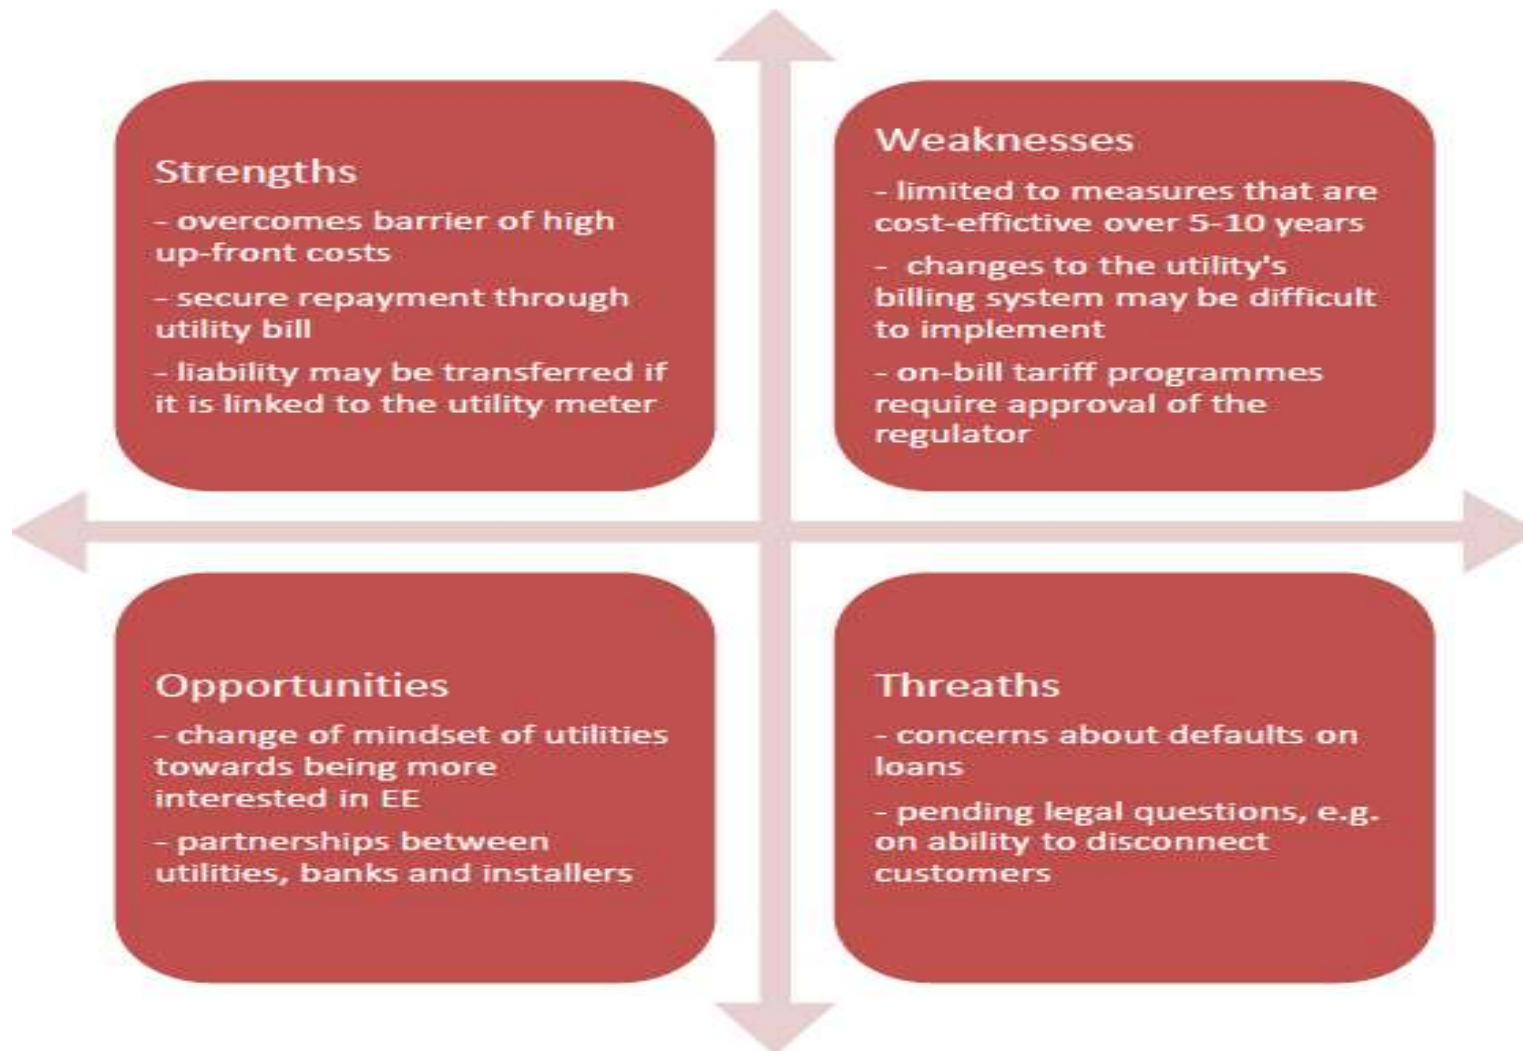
Strengths

- overcomes barrier of high up-front costs

- secure repayment through utility bill

- liability may be transferred if it is linked to the utility meter

Weaknesses

- limited to measures that are cost-effective over 5-10 years

- changes to the utility's billing system may be difficult to implement

- on-bill tariff programmes require approval of the regulator

Opportunities

- change of mindset of utilities towards being more interested in EE

- partnerships between utilities, banks and installers

Threaths

- concerns about defaults on loans

- pending legal questions, e.g. on ability to disconnect customers